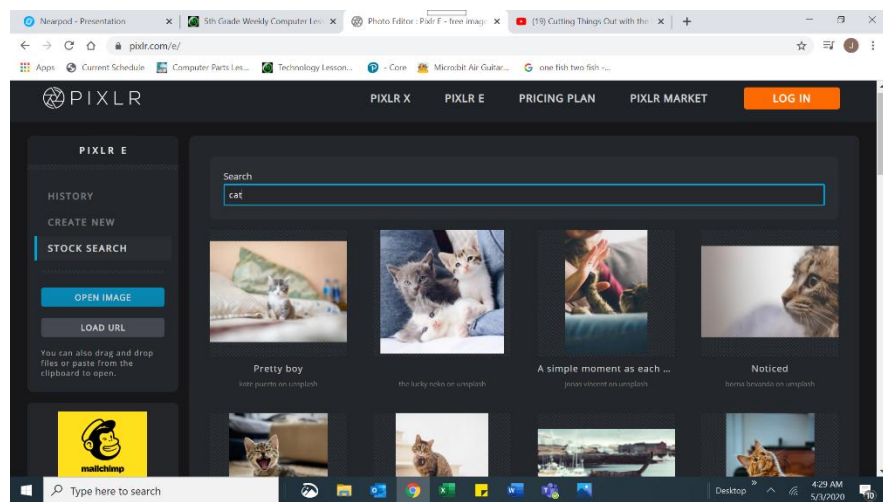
Nearpod - Presentation ×
5th Grade Weekly Computer Les ×
Photo Editor : Pixlr E - free image ×
(19) Cutting Things Out with the ×
+

pixlr.com/e/

Apps  Current Schedule  Computer Parts Les...  Technology Lesson...  - Core  Micro:bit Air Guitar...  one fish two fish -...

PIXLR
PIXLR X  PIXLR E  PRICING PLAN  PIXLR MARKET  LOG IN

PIXLR E

HISTORY
CREATE NEW
STOCK SEARCH

OPEN IMAGE
LOAD URL

You can also drag and drop files or paste from the clipboard to open.

mailchimp

Search
cat

Pretty boy
kote puerto on unsplash

the lucky neko on unsplash

A simple moment as each ...
jonas vincent on unsplash

Noticed
hema bevanda on unsplash

Type here to search

Desktop
4:29 AM
5/3/2020
10